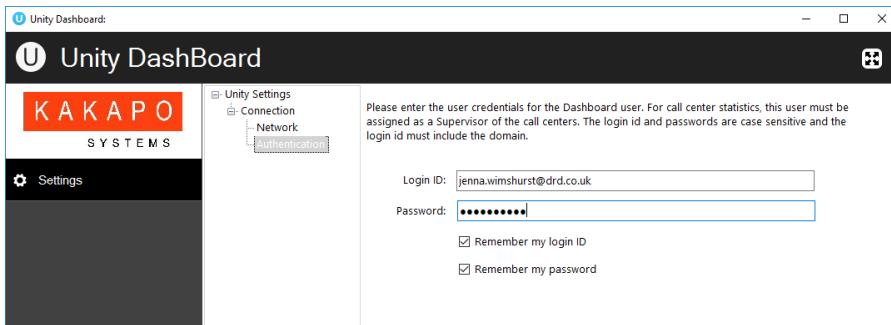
Unity Dashboard:

Unity DashBoard

KAKAPO
SYSTEMS

Settings

Unity Settings
Connection
Network
Authentication

Please enter the user credentials for the Dashboard user. For call center statistics, this user must be assigned as a Supervisor of the call centers. The login id and passwords are case sensitive and the login id must include the domain.

Login ID: jenna.wimshurst@drd.co.uk

Password: ●●●●●●●●●●

Remember my login ID

Remember my password